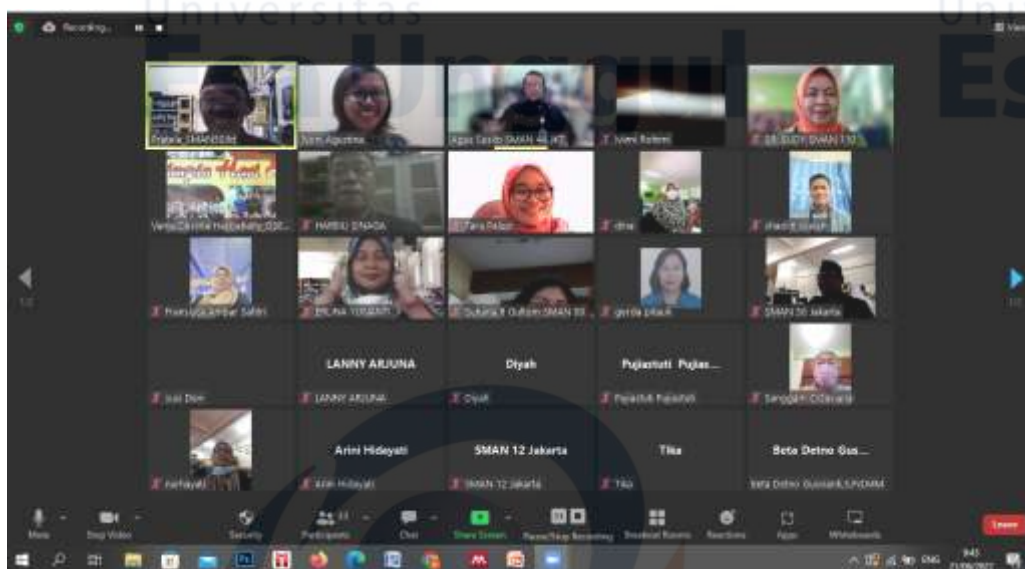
Recording...

Universitas

Esa Unggul

Universitas

Esa

LANNY ARJUNA

Diyah

Pujiastuti Pujias...

Arini Hidayati

SMAN 12 Jakarta

Tika

Beta Detno Gus...

Tara Pelipo

SMAN 56 Jakarta

LANNY ARJUNA

Diyah

Pujiastuti Pujiastuti

Arini Hidayati

SMAN 12 Jakarta

Tika

Beta Detno Gusnandi,S.Pd,MM

Mute

Stop Video

Security

Participants

Chat

Share Screen

Pause/Stop Recording

Breakout Rooms

Reactions

Apps

Whiteboards

Leave

ENG